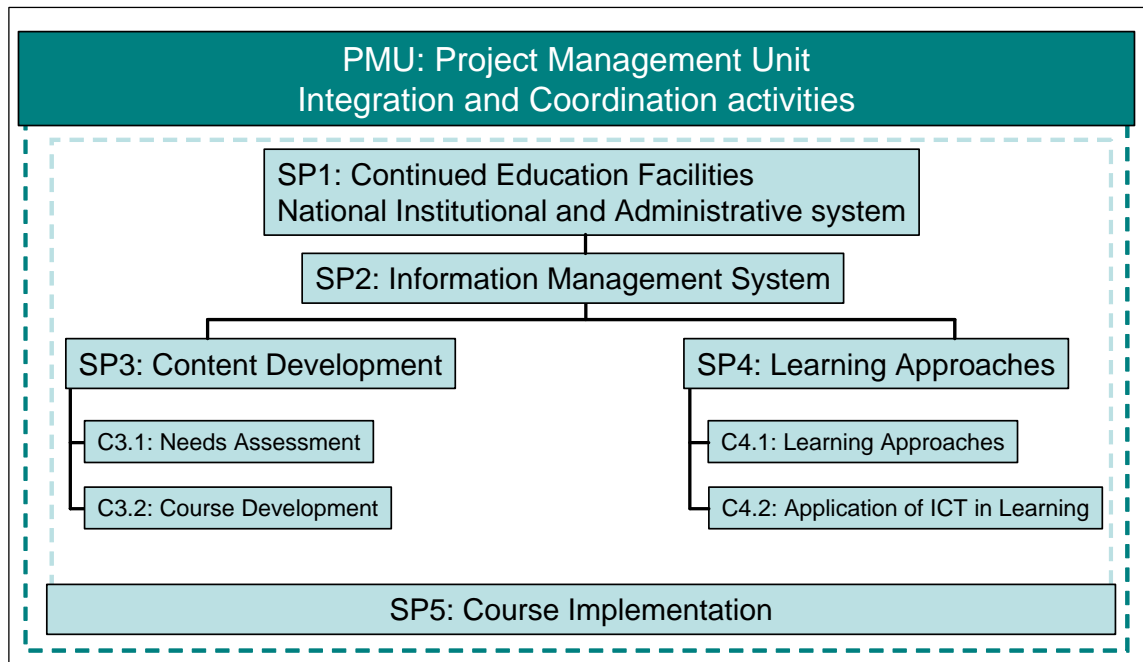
PMU: Project Management Unit
Integration and Coordination activities

SP1: Continued Education Facilities
National Institutional and Administrative system

SP2: Information Management System

SP3: Content Development

C3.1: Needs Assessment

C3.2: Course Development

SP4: Learning Approaches

C4.1: Learning Approaches

C4.2: Application of ICT in Learning

SP5: Course Implementation